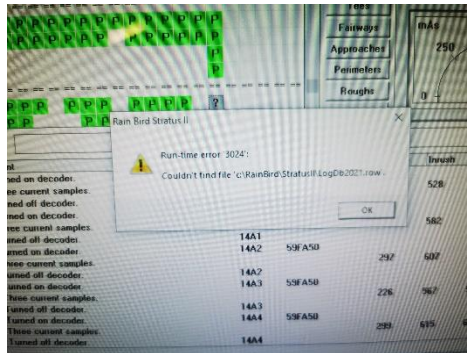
P P P P P P P P P P P P
P P P P P P P P P P P P
P
P
P P P P P P P P P ?
P P P P P P P

Tees
Fairways
Approaches
Perimeters
Roughs

mAs
250
0

Rain Bird Stratus II
Run-time error '3024':
Couldn't find file 'c:\RainBird\StratusII\LogDb2021.row'.
OK

Inrush
528
582
292 607
226 567
299 615

ned on decoder.
ee current samples.
ned off decoder.
ned on decoder.
ree current samples.
urned off decoder.
rned on decoder.
hree current samples.
urned off decoder.
urned on decoder.
Three current samples.
urned off decoder.
Turned on decoder.
Three current samples.
Turned off decoder.

14A1
14A2 59FA50
14A2
14A3 59FA50
14A3
14A4 59FA50
14A4